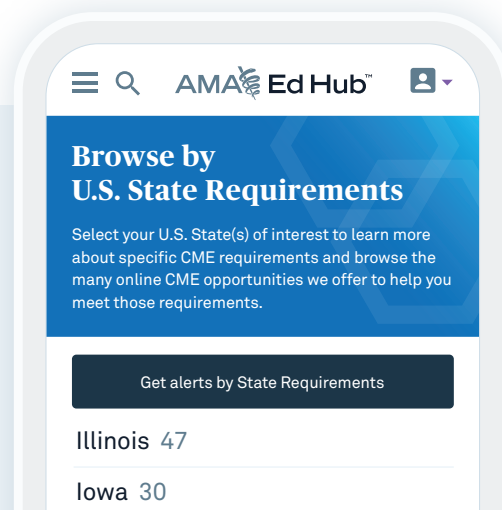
AMA Ed Hub™

Browse by U.S. State Requirements

Select your U.S. State(s) of interest to learn more about specific CME requirements and browse the many online CME opportunities we offer to help you meet those requirements.

Get alerts by State Requirements

Illinois 47

Iowa 30